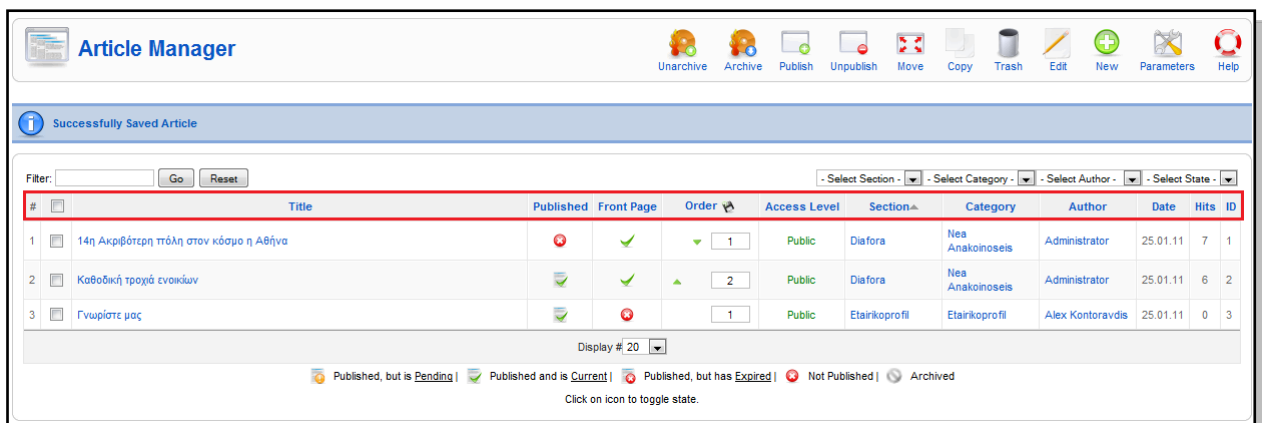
Article Manager

Unarchive Archive Publish Unpublish Move Copy Trash Edit New Parameters Help

Successfully Saved Article

Filter: Go Reset

- Select Section - - Select Category - - Select Author - - Select State -

| # | | Title | Published | Front Page | Order | Access Level | Section | Category | Author | Date | Hits | ID |
|---|---|---|---|---|---|---|---|---|---|---|---|---|
| 1 | | 14η Ακριβότερη πόλη στον κόσμο η Αθήνα | | | 1 | Public | Diafora | Nea Anakoinoseis | Administrator | 25.01.11 | 7 | 1 |
| 2 | | Καθοδική τροχιά ενοικίων | | | 2 | Public | Diafora | Nea Anakoinoseis | Administrator | 25.01.11 | 6 | 2 |
| 3 | | Γνωρίστε μας | | | 1 | Public | Etairikoprofil | Etairikoprofil | Alex Kontoravdis | 25.01.11 | 0 | 3 |

Display # 20

Published, but is Pending | Published and is Current | Published, but has Expired | Not Published | Archived

Click on icon to toggle state.